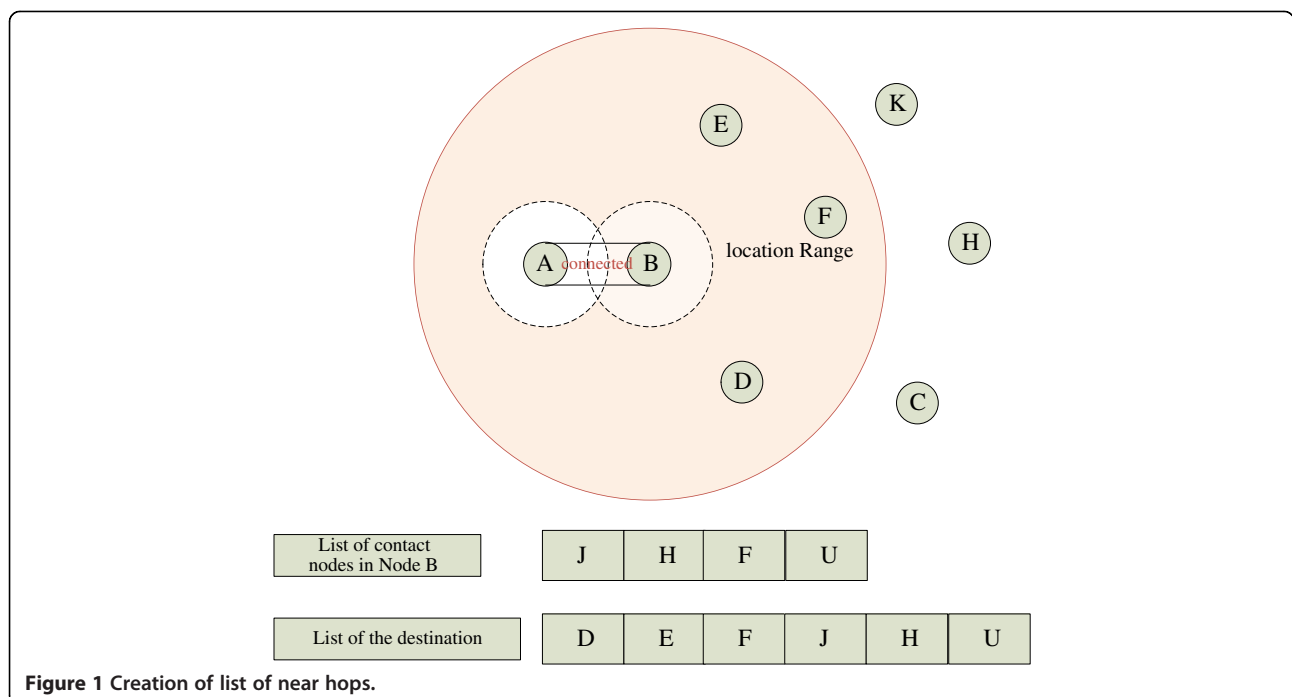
E

K

F

H

A connected B

location Range

D

C

List of contact nodes in Node B

| J | H | F | U |
|---|---|---|---|

List of the destination

| D | E | F | J | H | U |
|---|---|---|---|---|---|

Figure 1 Creation of list of near hops.